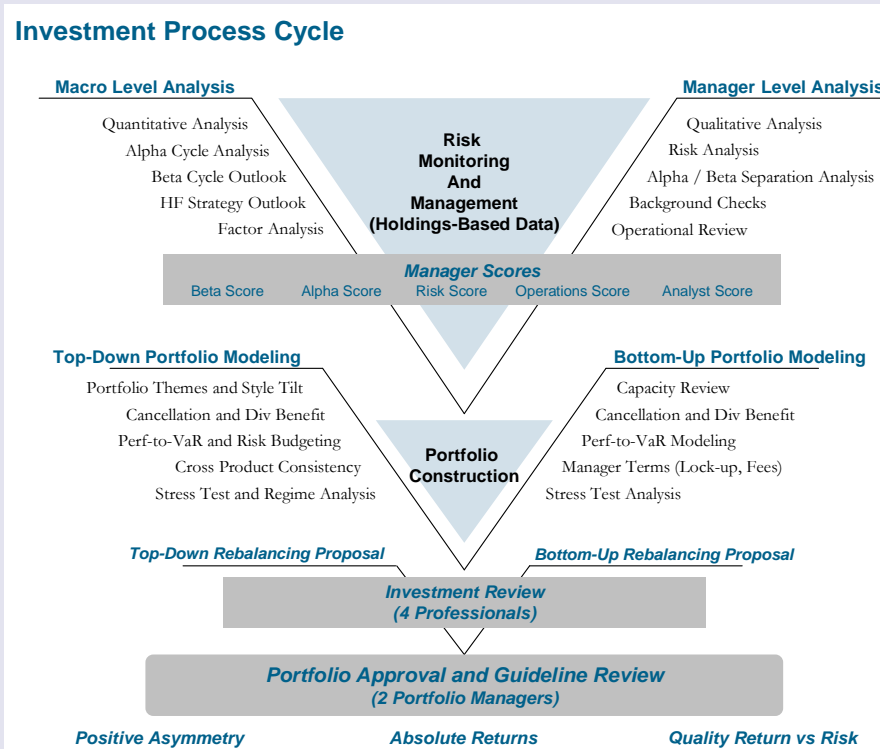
Investment Process Cycle

Macro Level Analysis

Quantitative Analysis
Alpha Cycle Analysis
Beta Cycle Outlook
HF Strategy Outlook
Factor Analysis

Risk Monitoring And Management (Holdings-Based Data)

Manager Level Analysis

Qualitative Analysis
Risk Analysis
Alpha / Beta Separation Analysis
Background Checks
Operational Review

Manager Scores

| Beta Score | Alpha Score | Risk Score | Operations Score | Analyst Score |
|---|---|---|---|---|

Top-Down Portfolio Modeling

Portfolio Themes and Style Tilt
Cancellation and Div Benefit
Perf-to-VaR and Risk Budgeting
Cross Product Consistency
Stress Test and Regime Analysis

Portfolio Construction

Bottom-Up Portfolio Modeling

Capacity Review
Cancellation and Div Benefit
Perf-to-VaR Modeling
Manager Terms (Lock-up, Fees)
Stress Test Analysis

Top-Down Rebalancing Proposal

Bottom-Up Rebalancing Proposal

Investment Review (4 Professionals)

Portfolio Approval and Guideline Review (2 Portfolio Managers)

Positive Asymmetry

Absolute Returns

Quality Return vs Risk